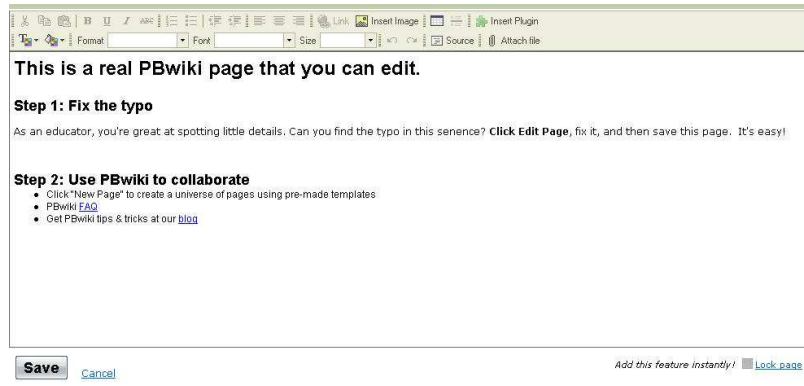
B U I ABC Link Insert Image Insert Plugin
Format Font Size Source Attach file

This is a real PBwiki page that you can edit.

Step 1: Fix the typo

As an educator, you're great at spotting little details. Can you find the typo in this senence? **Click Edit Page**, fix it, and then save this page. It's easy!

Step 2: Use PBwiki to collaborate

- Click "New Page" to create a universe of pages using pre-made templates
- PBwiki FAQ
- Get PBwiki tips & tricks at our blog

Save Cancel

Add this feature instantly! Lock page